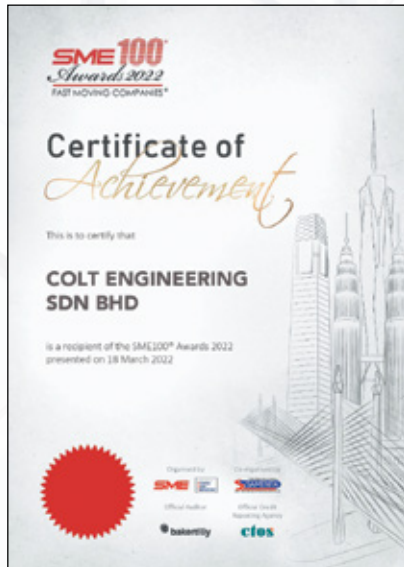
SME100®
Awards 2022
FAST MOVING COMPANIES®

Certificate of
Achievement

This is to certify that

COLT ENGINEERING SDN BHD

is a recipient of the SME100® Awards 2022 presented on 18 March 2022

Organised by
SME
Co-organised by
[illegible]
Official Auditor
bakertilly
Official Credit Reporting Agency
ctos